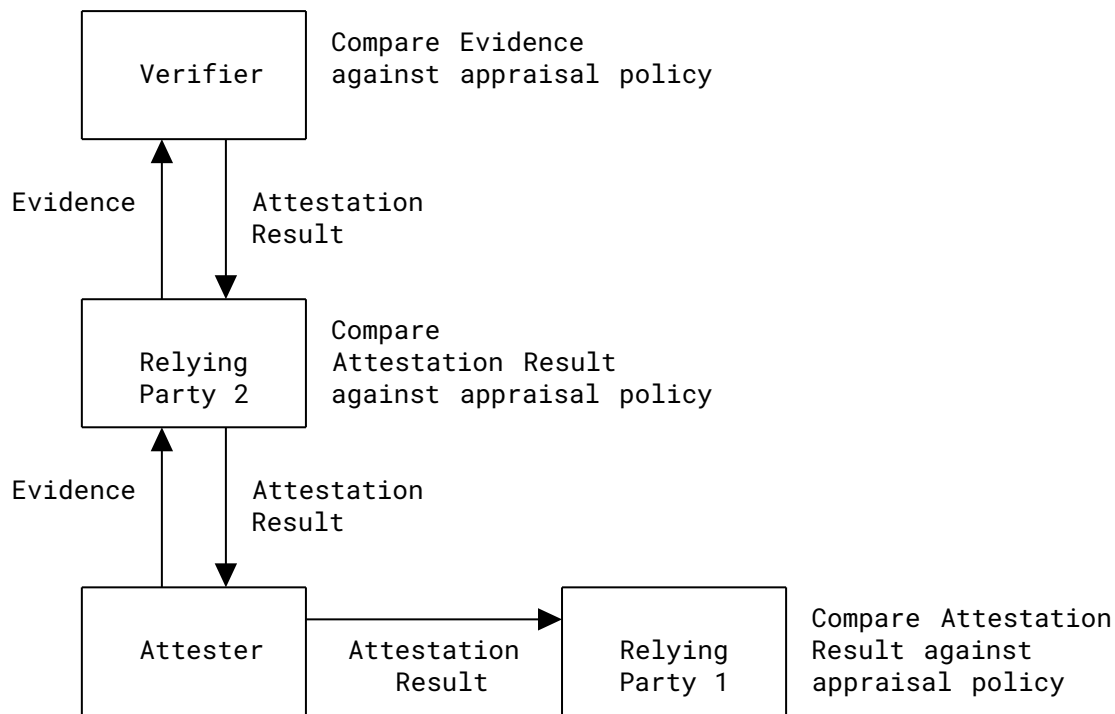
Verifier

Compare Evidence against appraisal policy

Evidence

Attestation Result

Relying Party 2

Compare Attestation Result against appraisal policy

Evidence

Attestation Result

Attester

Attestation Result

Relying Party 1

Compare Attestation Result against appraisal policy